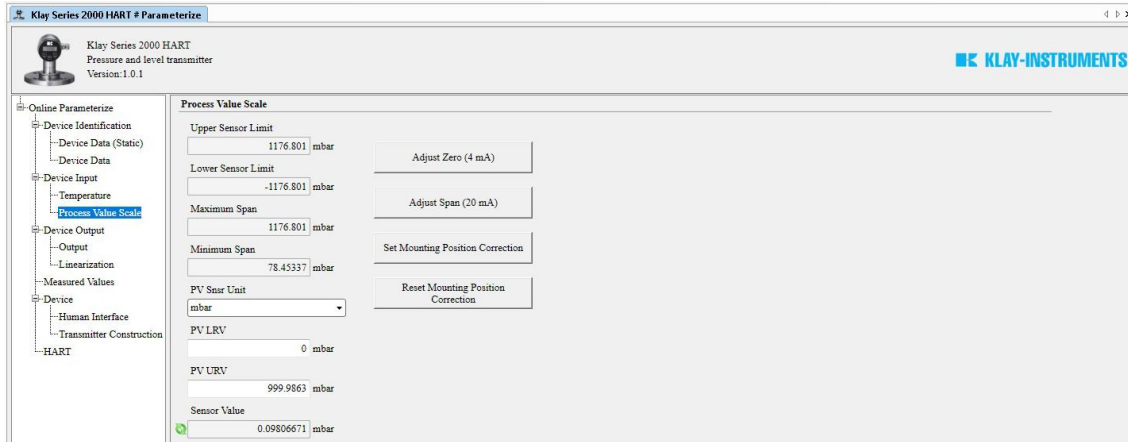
Klay Series 2000 HART # Parameterize

Klay Series 2000 HART
Pressure and level transmitter
Version:1.0.1

KLAY-INSTRUMENTS

Online Parameterize
Device Identification
Device Data (Static)
Device Data
Device Input
Temperature
Process Value Scale
Device Output
Output
Linearization
Measured Values
Device
Human Interface
Transmitter Construction
HART

Process Value Scale

Upper Sensor Limit
1176.801 mbar
Lower Sensor Limit
-1176.801 mbar
Maximum Span
1176.801 mbar
Minimum Span
78.45337 mbar
PV Snsr Unit
mbar
PV LRV
0 mbar
PV URV
999.9863 mbar
Sensor Value
0.09806671 mbar

Adjust Zero (4 mA)
Adjust Span (20 mA)
Set Mounting Position Correction
Reset Mounting Position Correction